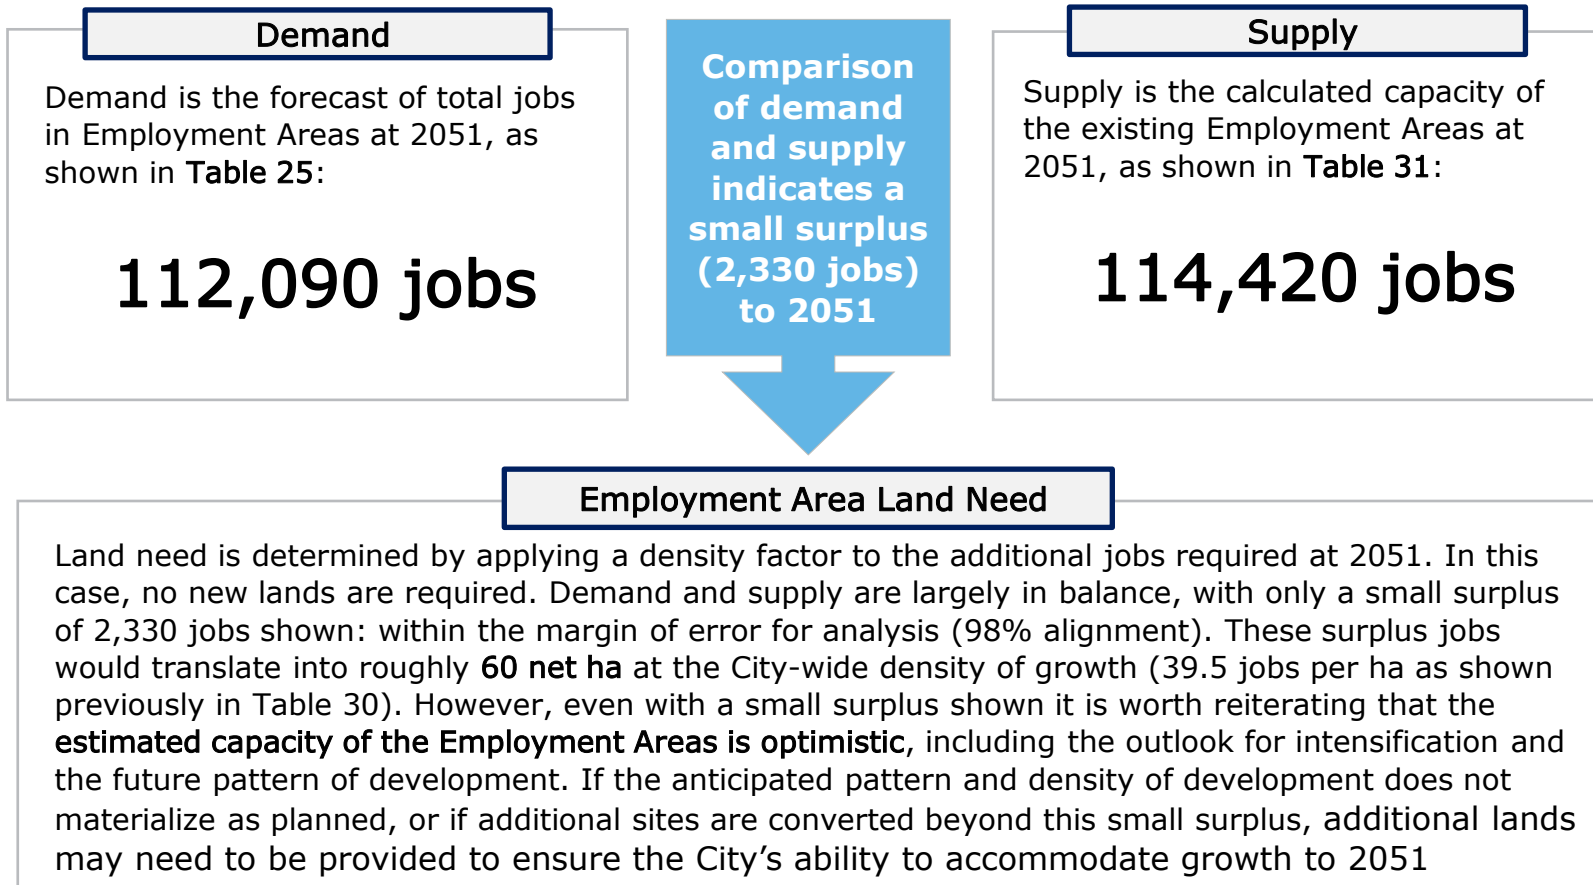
Demand

Demand is the forecast of total jobs in Employment Areas at 2051, as shown in **Table 25**:

112,090 jobs

Comparison of demand and supply indicates a small surplus (2,330 jobs) to 2051

Supply

Supply is the calculated capacity of the existing Employment Areas at 2051, as shown in **Table 31**:

114,420 jobs

Employment Area Land Need

Land need is determined by applying a density factor to the additional jobs required at 2051. In this case, no new lands are required. Demand and supply are largely in balance, with only a small surplus of 2,330 jobs shown: within the margin of error for analysis (98% alignment). These surplus jobs would translate into roughly **60 net ha** at the City-wide density of growth (39.5 jobs per ha as shown previously in Table 30). However, even with a small surplus shown it is worth reiterating that the **estimated capacity of the Employment Areas is optimistic**, including the outlook for intensification and the future pattern of development. If the anticipated pattern and density of development does not materialize as planned, or if additional sites are converted beyond this small surplus, additional lands may need to be provided to ensure the City's ability to accommodate growth to 2051